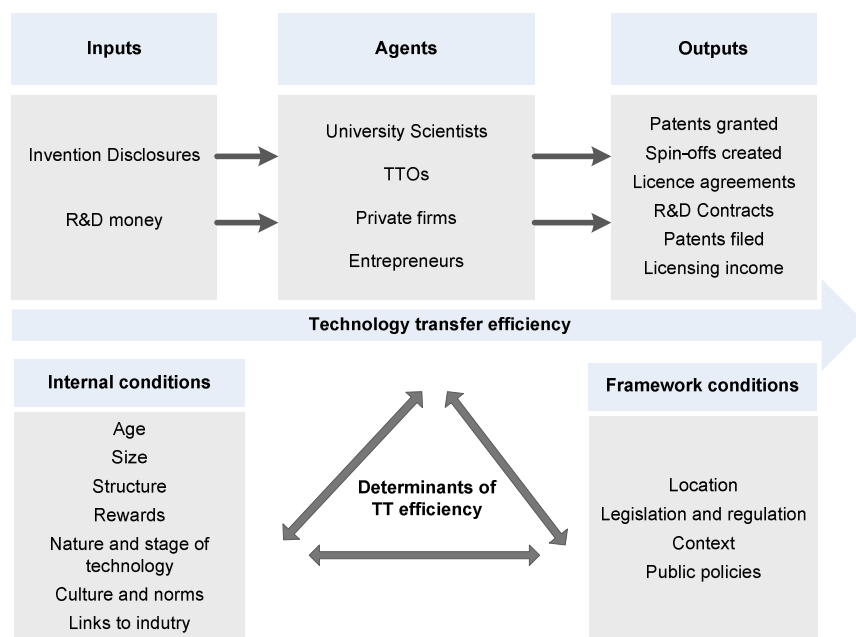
Inputs

Invention Disclosures

R&D money

Agents

University Scientists

TTOs

Private firms

Entrepreneurs

Outputs

Patents granted

Spin-offs created

Licence agreements

R&D Contracts

Patents filed

Licensing income

Technology transfer efficiency

Internal conditions

Age

Size

Structure

Rewards

Nature and stage of technology

Culture and norms

Links to indutry

Determinants of TT efficiency

Framework conditions

Location

Legislation and regulation

Context

Public policies